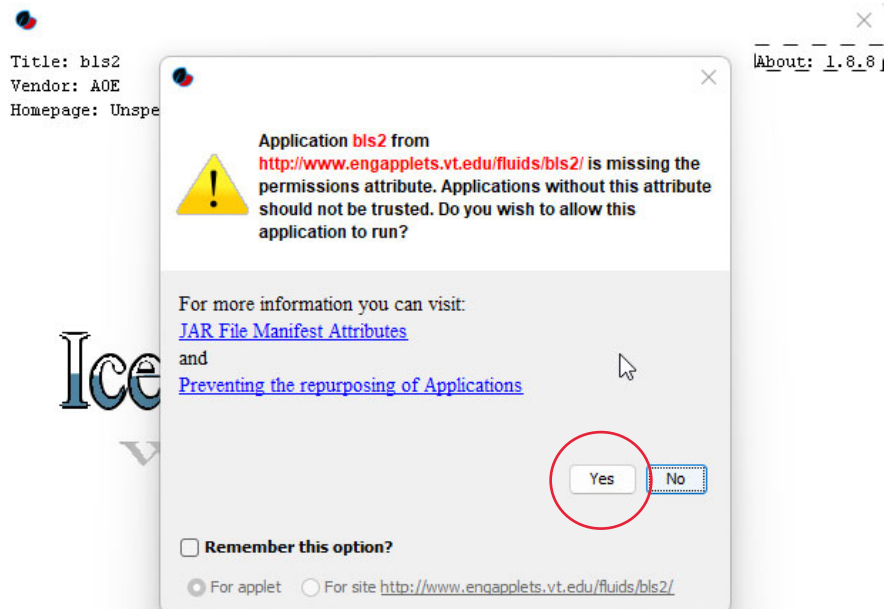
Title: bls2
Vendor: AOE
Homepage: Unspe

About: 1.8.8

Ice

Application bls2 from http://www.engapplets.vt.edu/fluids/bls2/ is missing the permissions attribute. Applications without this attribute should not be trusted. Do you wish to allow this application to run?

For more information you can visit:
JAR File Manifest Attributes
and
Preventing the repurposing of Applications

Yes
No

Remember this option?

For applet
For site http://www.engapplets.vt.edu/fluids/bls2/